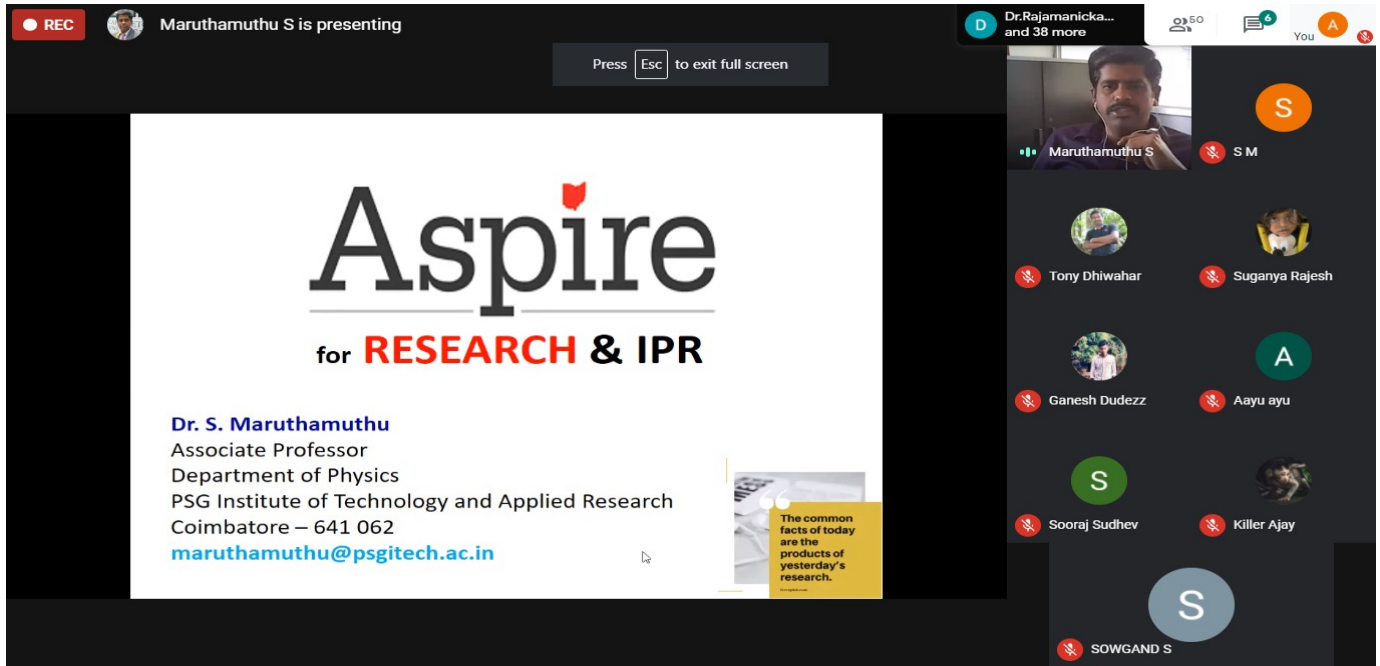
REC

Maruthamuthu S is presenting

Press Esc to exit full screen

D Dr.Rajamanicka... and 38 more

50

6

A You

Aspire

for RESEARCH & IPR

Dr. S. Maruthamuthu
Associate Professor
Department of Physics
PSG Institute of Technology and Applied Research
Coimbatore – 641 062
maruthamuthu@psgitech.ac.in

The common facts of today are the products of yesterday's research.

Maruthamuthu S

S

S M

Tony Dhiwahar

Suganya Rajesh

Ganesh Dudezz

A

Aayu ayu

S

Sooraj Sudhev

Killer Ajay

S

SOWGAND S